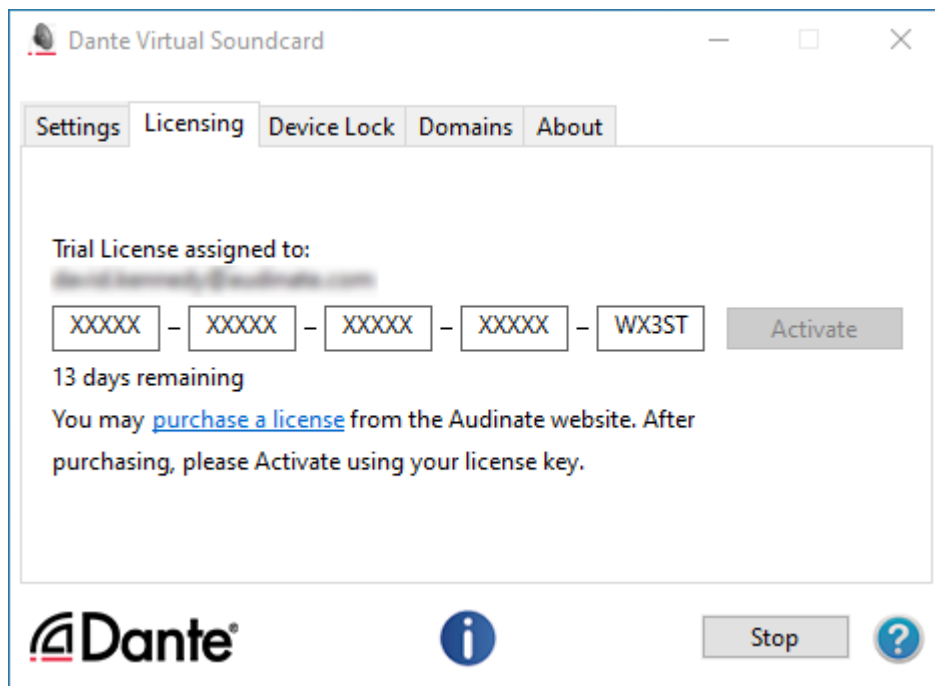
Dante Virtual Soundcard

Settings | Licensing | Device Lock | Domains | About

Trial License assigned to:
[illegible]

XXXXX – XXXXX – XXXXX – XXXXX – WX3ST Activate

13 days remaining

You may purchase a license from the Audinate website. After purchasing, please Activate using your license key.

Dante®

Stop

?